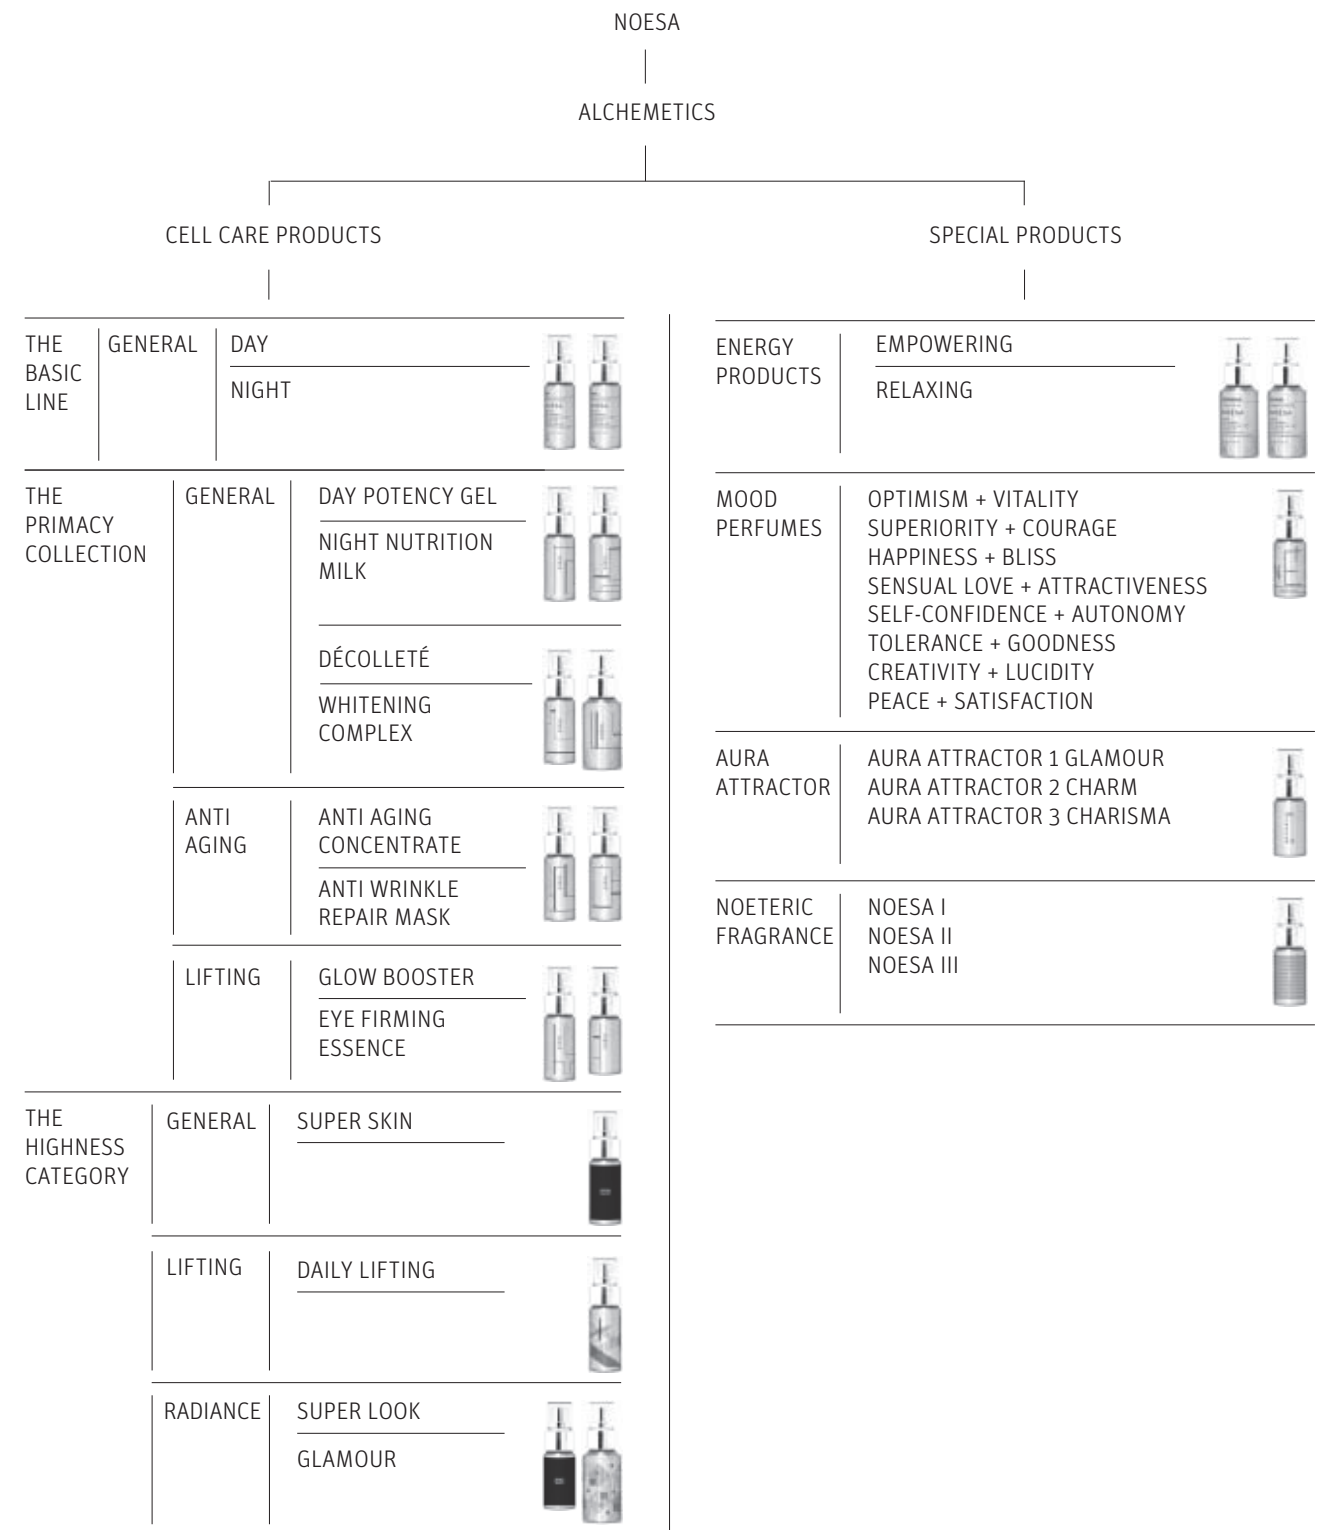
NOESA

ALCHEMETICS

CELL CARE PRODUCTS

THE BASIC LINE

GENERAL

DAY

NIGHT

THE PRIMACY COLLECTION

GENERAL

DAY POTENCY GEL

NIGHT NUTRITION MILK

DÉCOLLETÉ

WHITENING COMPLEX

ANTI AGING

ANTI AGING CONCENTRATE

ANTI WRINKLE REPAIR MASK

LIFTING

GLOW BOOSTER

EYE FIRMING ESSENCE

THE HIGHNESS CATEGORY

GENERAL

SUPER SKIN

LIFTING

DAILY LIFTING

RADIANCE

SUPER LOOK

GLAMOUR

SPECIAL PRODUCTS

ENERGY PRODUCTS

EMPOWERING

RELAXING

MOOD PERFUMES

OPTIMISM + VITALITY
SUPERIORITY + COURAGE
HAPPINESS + BLISS
SENSUAL LOVE + ATTRACTIVENESS
SELF-CONFIDENCE + AUTONOMY
TOLERANCE + GOODNESS
CREATIVITY + LUCIDITY
PEACE + SATISFACTION

AURA ATTRACTOR

AURA ATTRACTOR 1 GLAMOUR
AURA ATTRACTOR 2 CHARM
AURA ATTRACTOR 3 CHARISMA

NOETERIC FRAGRANCE

NOESA I
NOESA II
NOESA III